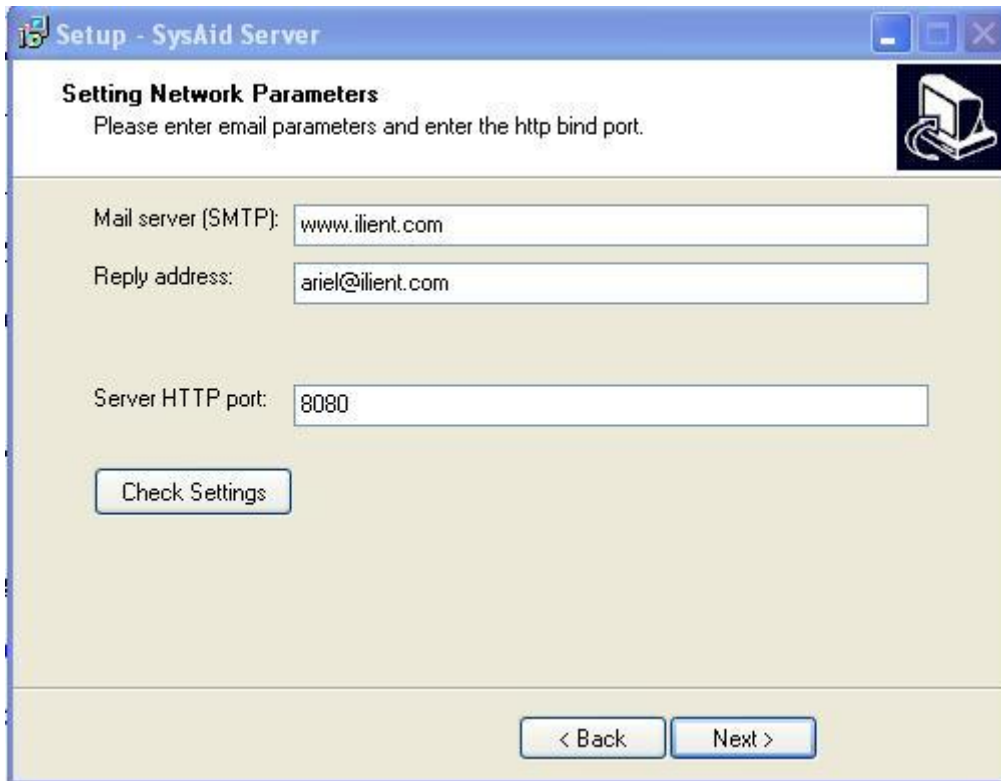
Setup - SysAid Server

Setting Network Parameters
Please enter email parameters and enter the http bind port.

Mail server (SMTP): www.ilient.com

Reply address: ariel@ilient.com

Server HTTP port: 8080

Check Settings

< Back

Next >